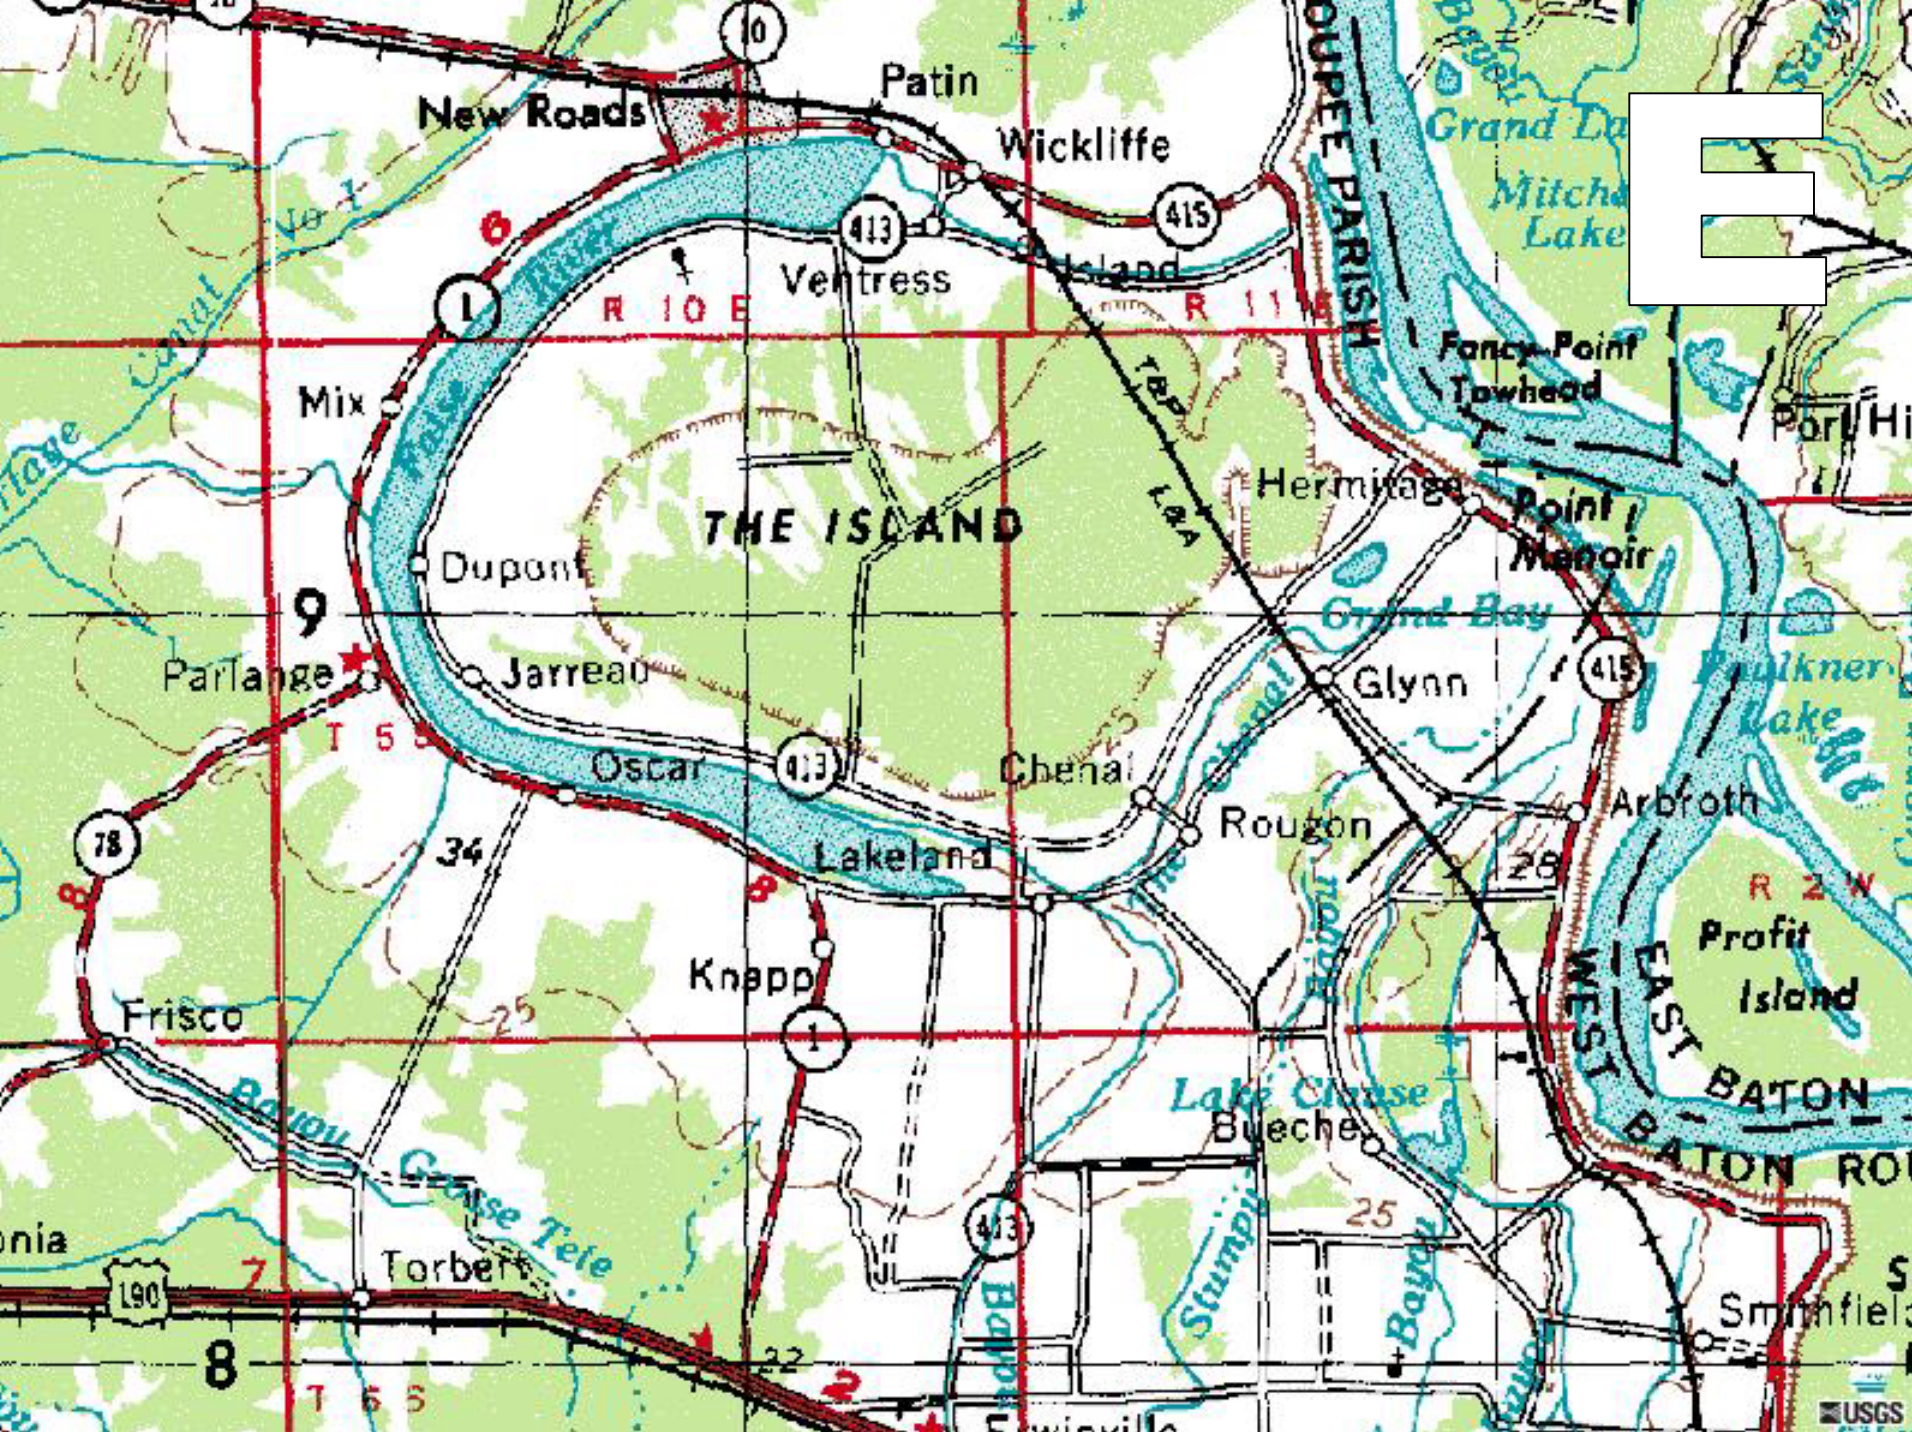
E

New Roads
10
Patin
Wickliffe
415
413
Ventress
Island
OUPEE PARISH
Grand Ba
Mitche
Lake
Fancy Point
Towhead
R 10 E
R 11 E
6
1
False River
Canal No 1
Mix
THE ISLAND
TEP
L&A
Hermitage
Point
Menoir
Port Hi
Dupont
9
Grand Bay
Glynn
Parlange
Jarreau
T 5 S
413
415
Faulkner
Lake
Oscar
Chenal
Rougon
Arbroth
78
34
Lakeland
8
R 2 W
Profit
Island
Knapp
1
Frisco
WEST
EAST
BATON
BATON
ROU
25
Lake Chase
Bueche
25
Bayou
Grosse Tete
nia
Torbert
190
7
413
Stumpy
Smithfiel
8
T 6 S
22
2
Erwinville
USGS